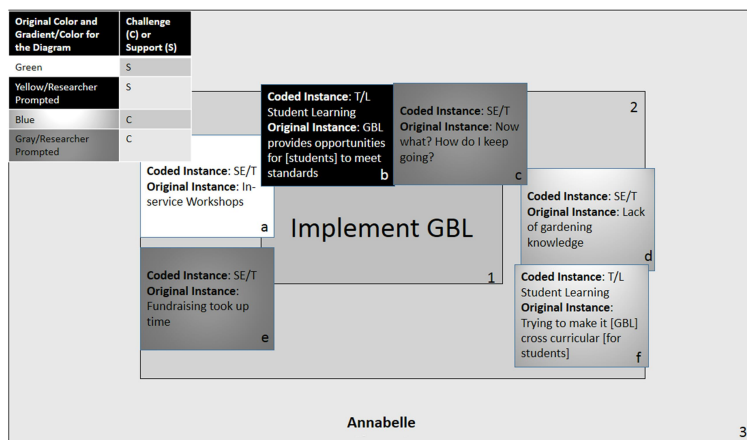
| Original Color and Gradient/Color for the Diagram | Challenge (C) or Support (S) |
|---|---|
| Green | S |
| Yellow/Researcher Prompted | S |
| Blue | C |
| Gray/Researcher Prompted | C |

**Coded Instance**: SE/T
**Original Instance**: In-service Workshops
a

**Coded Instance**: T/L Student Learning
**Original Instance**: GBL provides opportunities for [students] to meet standards
b

**Coded Instance**: SE/T
**Original Instance**: Now what? How do I keep going?
c

2

Implement GBL

1

**Coded Instance**: SE/T
**Original Instance**: Lack of gardening knowledge
d

**Coded Instance**: SE/T
**Original Instance**: Fundraising took up time
e

**Coded Instance**: T/L Student Learning
**Original Instance**: Trying to make it [GBL] cross curricular [for students]
f

Annabelle

3